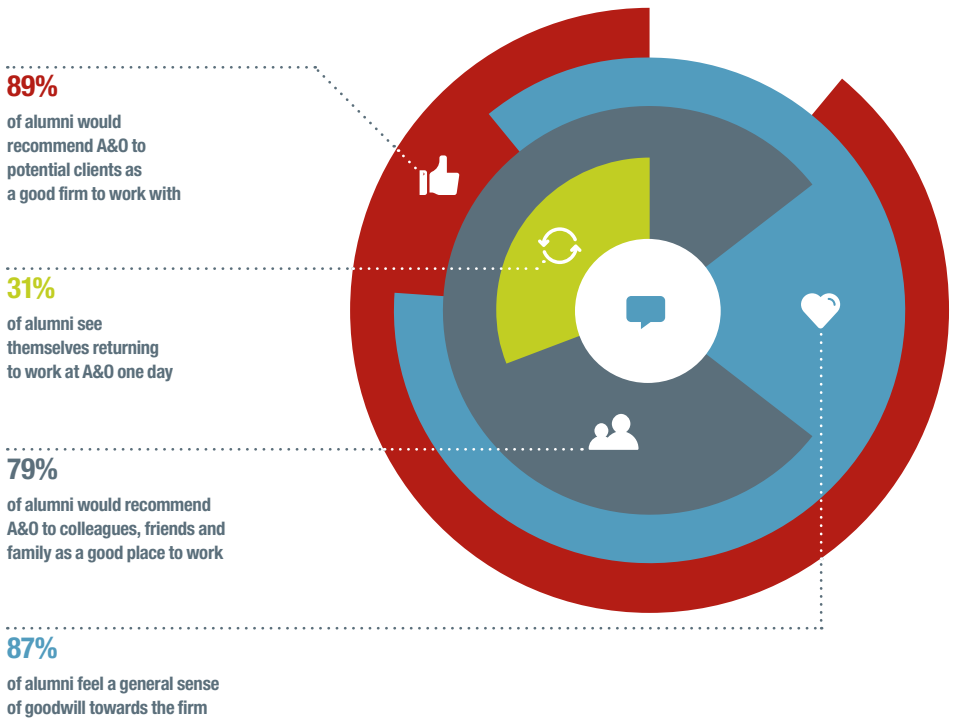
89%

of alumni would recommend A&O to potential clients as a good firm to work with

31%

of alumni see themselves returning to work at A&O one day

79%

of alumni would recommend A&O to colleagues, friends and family as a good place to work

87%

of alumni feel a general sense of goodwill towards the firm